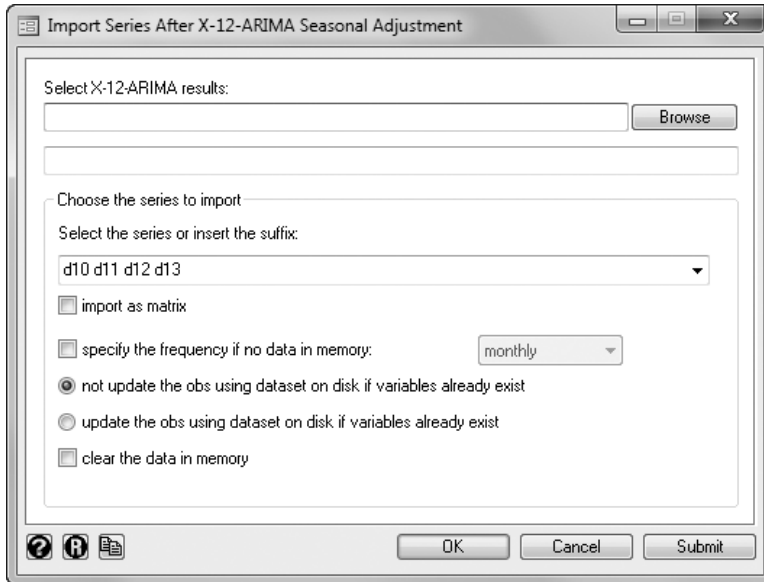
Import Series After X-12-ARIMA Seasonal Adjustment

Select X-12-ARIMA results:

Browse

Choose the series to import

Select the series or insert the suffix:

d10 d11 d12 d13

import as matrix

specify the frequency if no data in memory:

monthly

not update the obs using dataset on disk if variables already exist

update the obs using dataset on disk if variables already exist

clear the data in memory

OK

Cancel

Submit